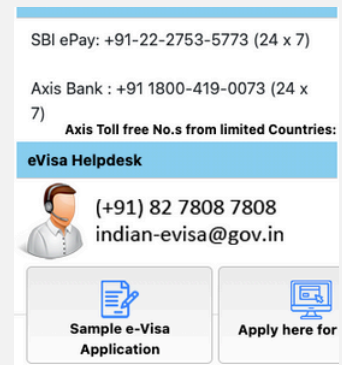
SBI ePay: +91-22-2753-5773 (24 x 7)

Axis Bank : +91 1800-419-0073 (24 x 7)

Axis Toll free No.s from limited Countries:

eVisa Helpdesk

(+91) 82 7808 7808
indian-evisa@gov.in

Sample e-Visa Application

Apply here for